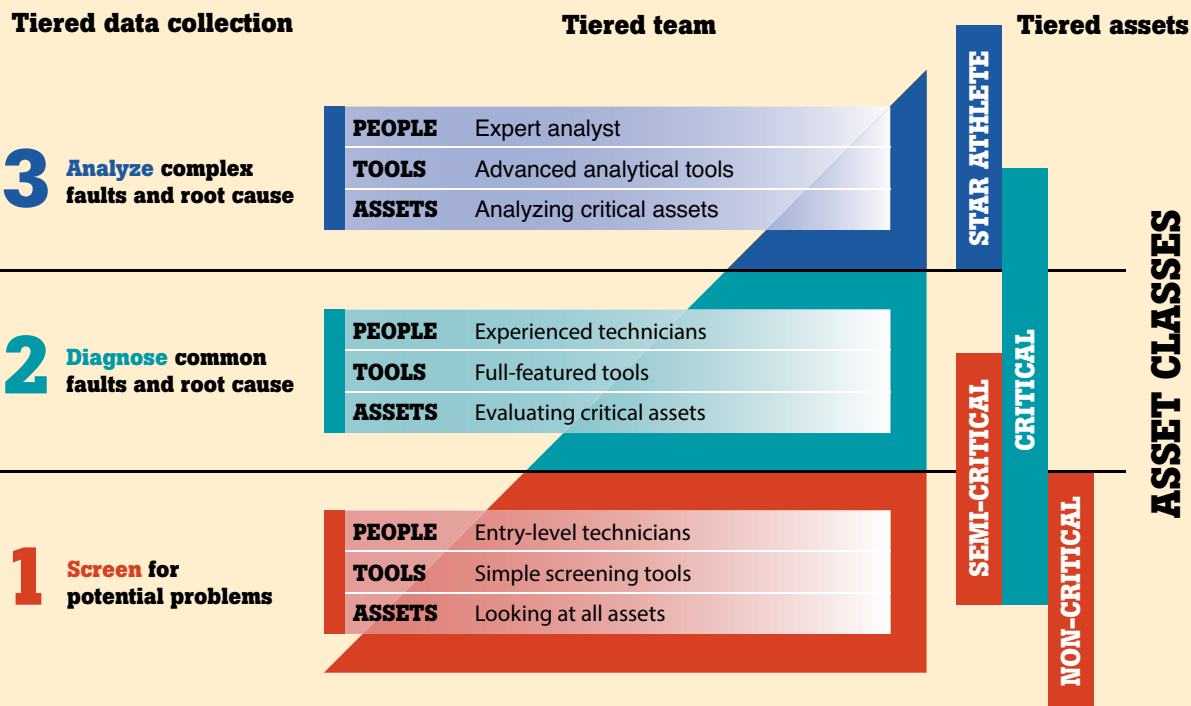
Tiered data collection

Tiered team

Tiered assets

3 Analyze complex faults and root cause

| PEOPLE | Expert analyst |
|---|---|
| TOOLS | Advanced analytical tools |
| ASSETS | Analyzing critical assets |

2 Diagnose common faults and root cause

| PEOPLE | Experienced technicians |
|---|---|
| TOOLS | Full-featured tools |
| ASSETS | Evaluating critical assets |

1 Screen for potential problems

| PEOPLE | Entry-level technicians |
|---|---|
| TOOLS | Simple screening tools |
| ASSETS | Looking at all assets |

STAR ATHLETE

CRITICAL

SEMI-CRITICAL

NON-CRITICAL

ASSET CLASSES